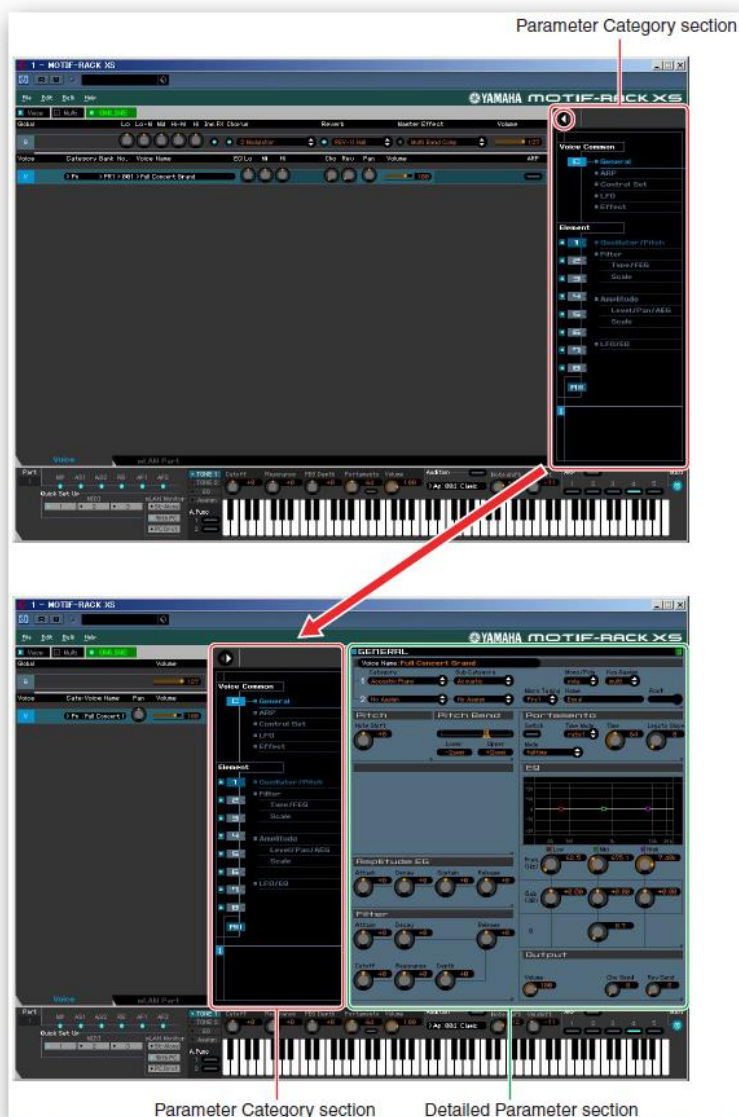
Parameter Category section

1 - MOTIF-RACK XS

File Edit Tools Help

YAMAHA MOTIF-RACK XS

Voice Multi ONLINE

Global

Voice Category Bank No. Voice Name

Voice Common

C General
ARP
Control Set
LFO
Effect

Element

1 Oscillator/Pitch
2 Filter
3 Type/FEG
4 Scale
5 Amplitude
6 Level/Pan/AEG
7 Scale
8 LFO/EQ
All

Voice

Part

Quick Set Up

1 - MOTIF-RACK XS

YAMAHA MOTIF-RACK XS

Voice Common

C General
ARP
Control Set
LFO
Effect

Element

1 Oscillator/Pitch
2 Filter
3 Type/FEG
4 Scale
5 Amplitude
6 Level/Pan/AEG
7 Scale
8 LFO/EQ
All

GENERAL

Voice Name Full Concert Grand

Pitch

Pitch Bend

Portamento

EQ

Amplitude EG

Filter

Output

Parameter Category section

Detailed Parameter section